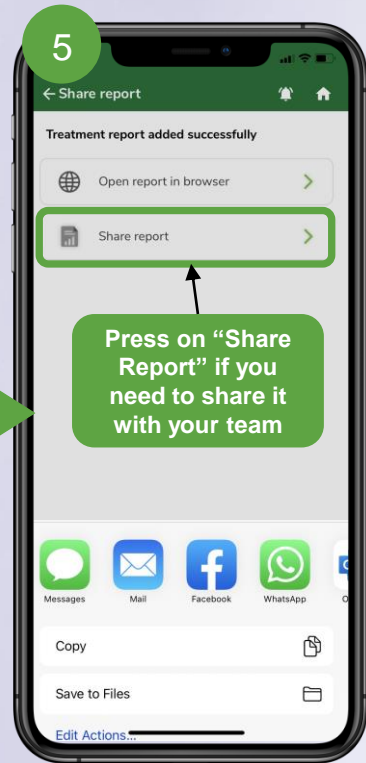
5

← Share report

Treatment report added successfully

Open report in browser

Share report

Press on “Share Report” if you need to share it with your team

Messages Mail Facebook WhatsApp O

Copy

Save to Files

Edit Actions...